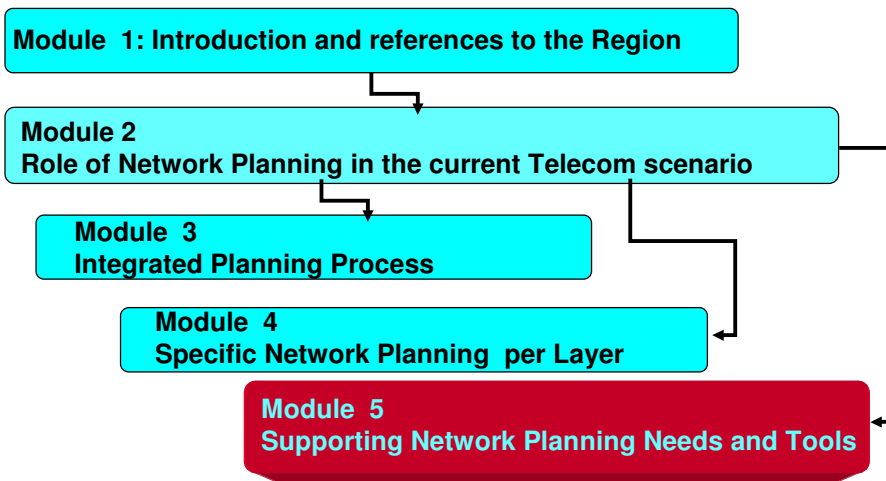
Module 1: Introduction and references to the Region

Module 2
Role of Network Planning in the current Telecom scenario

Module 3
Integrated Planning Process

Module 4
Specific Network Planning per Layer

Module 5
Supporting Network Planning Needs and Tools